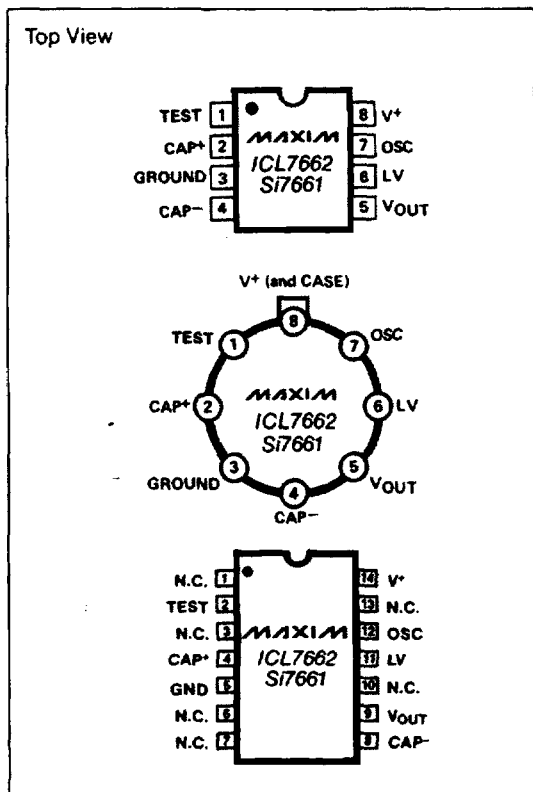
Top View

TEST 1
CAP$^+$ 2
GROUND 3
CAP$^-$ 4
MAXIM
ICL7662
Si7661
8 V$^+$
7 OSC
6 LV
5 V$_{OUT}$

V$^+$ (and CASE)
8
TEST 1
7 OSC
MAXIM
ICL7662
Si7661
CAP$^+$ 2
6 LV
GROUND 3
5 V$_{OUT}$
4
CAP$^-$

N.C. 1
TEST 2
N.C. 3
CAP$^+$ 4
GND 5
N.C. 6
N.C. 7
MAXIM
ICL7662
Si7661
14 V$^+$
13 N.C.
12 OSC
11 LV
10 N.C.
9 V$_{OUT}$
8 CAP$^-$